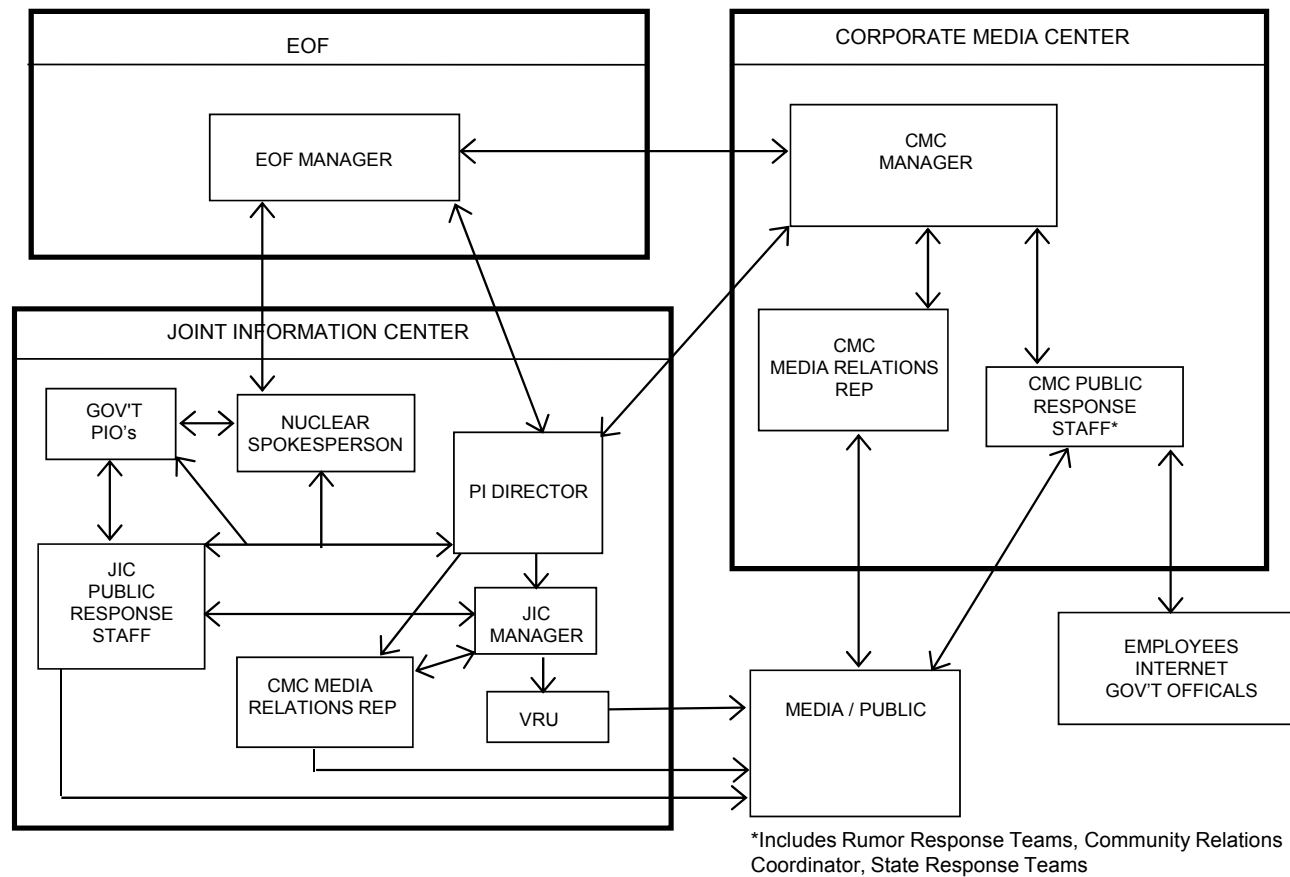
EOF

EOF MANAGER

CORPORATE MEDIA CENTER

CMC MANAGER

CMC MEDIA RELATIONS REP

CMC PUBLIC RESPONSE STAFF*

JOINT INFORMATION CENTER

GOV'T PIO's

NUCLEAR SPOKESPERSON

PI DIRECTOR

JIC PUBLIC RESPONSE STAFF

JIC MANAGER

CMC MEDIA RELATIONS REP

VRU

MEDIA / PUBLIC

EMPLOYEES INTERNET GOV'T OFFICALS

*Includes Rumor Response Teams, Community Relations Coordinator, State Response Teams